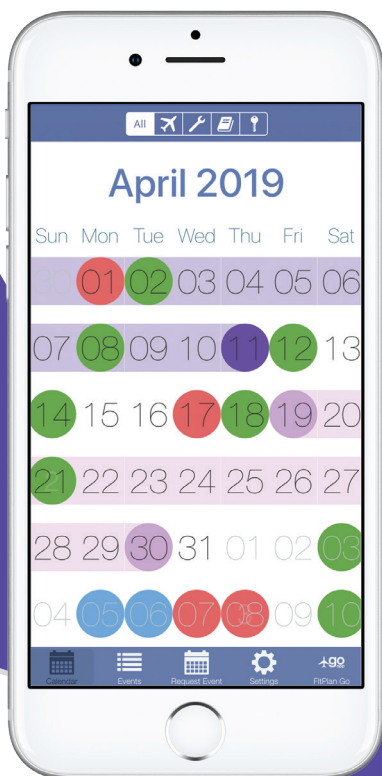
All

April 2019

| Sun | Mon | Tue | Wed | Thu | Fri | Sat |
|---|---|---|---|---|---|---|
| | 01 | 02 | 03 | 04 | 05 | 06 |
| 07 | 08 | 09 | 10 | 11 | 12 | 13 |
| 14 | 15 | 16 | 17 | 18 | 19 | 20 |
| 21 | 22 | 23 | 24 | 25 | 26 | 27 |
| 28 | 29 | 30 | 31 | 01 | 02 | 03 |
| 04 | 05 | 06 | 07 | 08 | 09 | 10 |

Calendar Events Request Event Settings FltPlan Go